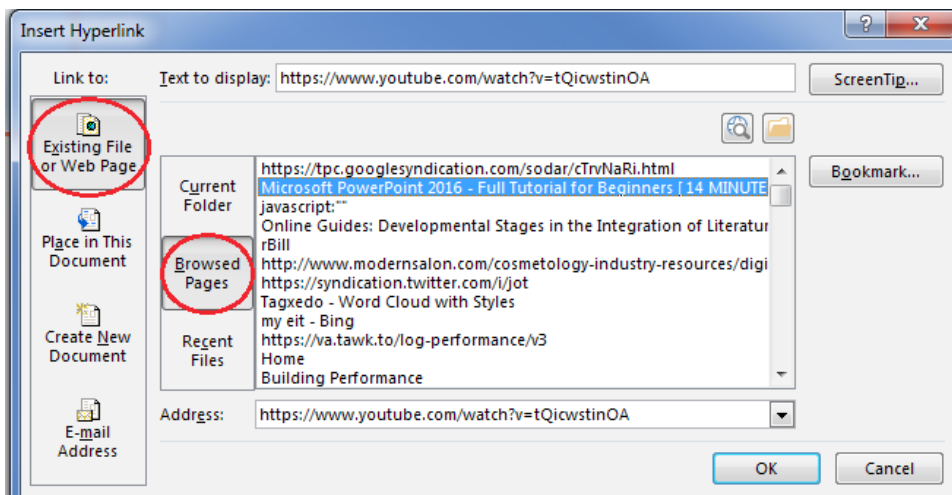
Insert Hyperlink

?

X

Link to:

Text to display: https://www.youtube.com/watch?v=tQicwstinOA

ScreenTip...

Existing File or Web Page

Place in This Document

Create New Document

E-mail Address

Current Folder

Browsed Pages

Recent Files

https://tpc.googlesyndication.com/sodar/cTrvNaRi.html
Microsoft PowerPoint 2016 - Full Tutorial for Beginners [ 14 MINUTE
javascript:""
Online Guides: Developmental Stages in the Integration of Literatur
rBill
http://www.modernsalon.com/cosmetology-industry-resources/digi
https://syndication.twitter.com/i/jot
Tagxedo - Word Cloud with Styles
my eit - Bing
https://va.tawk.to/log-performance/v3
Home
Building Performance

Bookmark...

Address: https://www.youtube.com/watch?v=tQicwstinOA

OK

Cancel